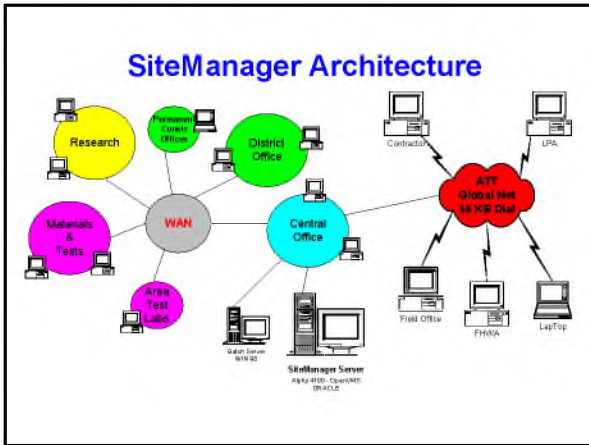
SiteManager Architecture

Research

Permanent Constr Offices

District Office

Materials & Tests

WAN

Central Office

Area Test Labs

Contractor

LPA

ATT Global Net 56 KB Dial

Field Office

FHWA

LapTop

Batch Server WIN 95

SiteManager Server

Alpha 4100 - OpenVMS ORACLE